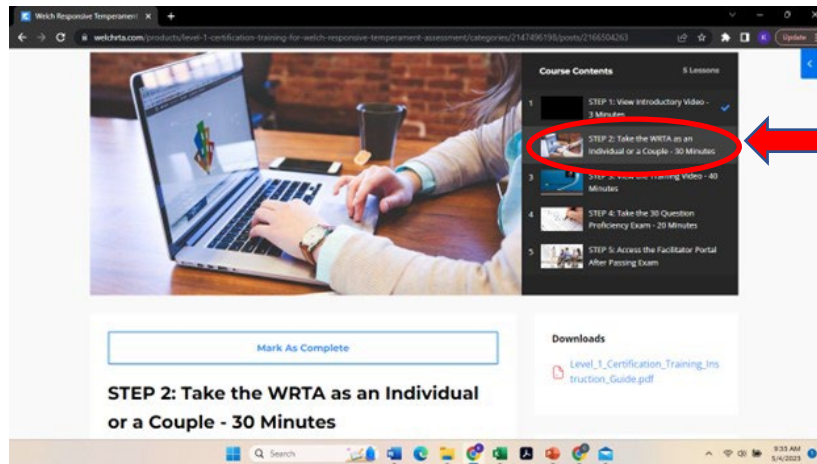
Welch Responsive Temperament ×

welchrta.com/products/level-1-certification-training-for-welch-responsive-temperament-assessment/categories/2147496198/posts/2166504263

Update

Course Contents

5 Lessons

1 STEP 1: View Introductory Video - 3 Minutes

2 STEP 2: Take the WRTA as an Individual or a Couple - 30 Minutes

3 STEP 3: View the Training Video - 40 Minutes

4 STEP 4: Take the 30 Question Proficiency Exam - 20 Minutes

5 STEP 5: Access the Facilitator Portal After Passing Exam

Mark As Complete

STEP 2: Take the WRTA as an Individual or a Couple - 30 Minutes

Downloads

Level_1_Certification_Training_Instruction_Guide.pdf

Search

9:33 AM
5/4/2025